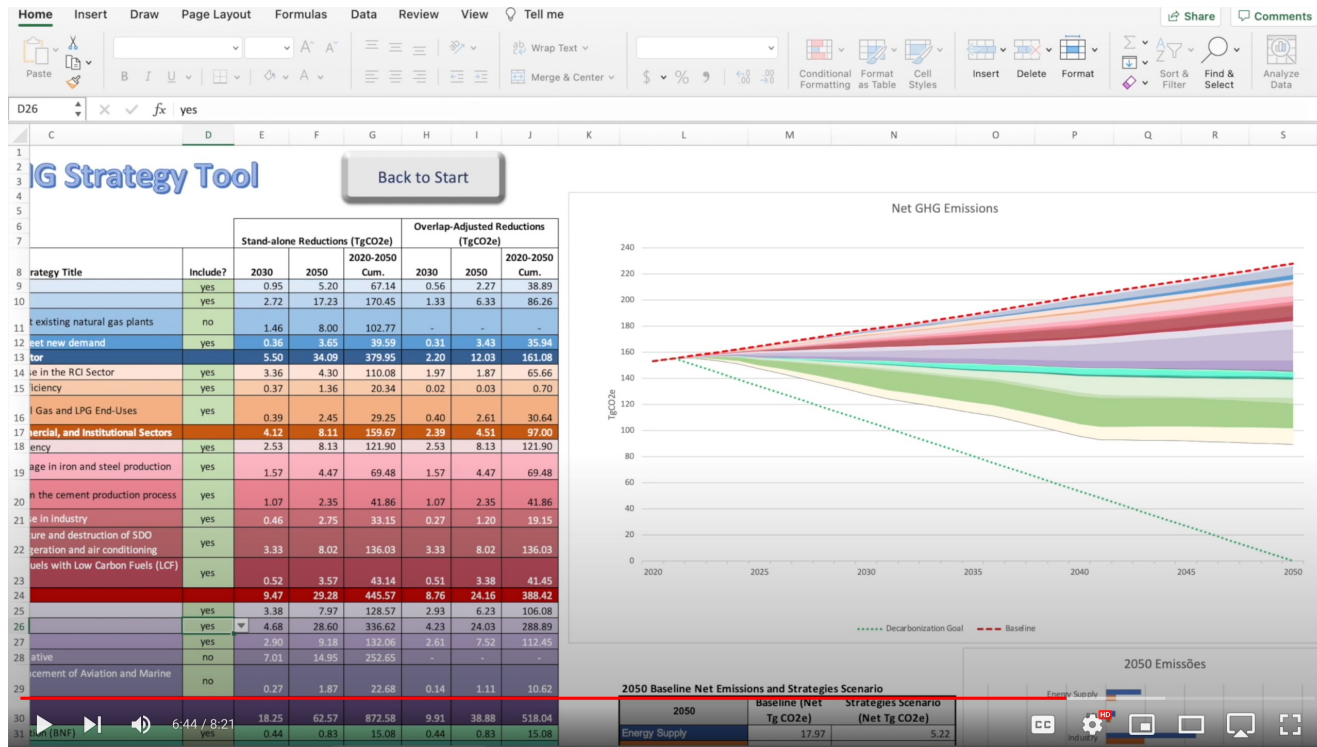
Home Insert Draw Page Layout Formulas Data Review View Tell me

Share Comments

Paste

Wrap Text

Merge & Center

$ % 9

Conditional Formatting Format as Table Cell Styles

Insert Delete Format

Sort & Filter Find & Select

Analyze Data

D26 fx yes

C D E F G H I J K L M N O P Q R S

IG Strategy Tool

Back to Start

| | | Stand-alone Reductions (TgCO2e) | | | Overlap-Adjusted Reductions (TgCO2e) | | |
|---|---|---|---|---|---|---|---|
| rategy Title | Include? | 2030 | 2050 | 2020-2050 Cum. | 2030 | 2050 | 2020-2050 Cum. |
| | yes | 0.95 | 5.20 | 67.14 | 0.56 | 2.27 | 38.89 |
| | yes | 2.72 | 17.23 | 170.45 | 1.33 | 6.33 | 86.26 |
| t existing natural gas plants | no | 1.46 | 8.00 | 102.77 | - | - | - |
| eet new demand | yes | 0.36 | 3.65 | 39.59 | 0.31 | 3.43 | 35.94 |
| tor | | 5.50 | 34.09 | 379.95 | 2.20 | 12.03 | 161.08 |
| e in the RCI Sector | yes | 3.36 | 4.30 | 110.08 | 1.97 | 1.87 | 65.66 |
| iciency | yes | 0.37 | 1.36 | 20.34 | 0.02 | 0.03 | 0.70 |
| l Gas and LPG End-Uses | yes | 0.39 | 2.45 | 29.25 | 0.40 | 2.61 | 30.64 |
| ercial, and Institutional Sectors | | 4.12 | 8.11 | 159.67 | 2.39 | 4.51 | 97.00 |
| ency | yes | 2.53 | 8.13 | 121.90 | 2.53 | 8.13 | 121.90 |
| age in iron and steel production | yes | 1.57 | 4.47 | 69.48 | 1.57 | 4.47 | 69.48 |
| n the cement production process | yes | 1.07 | 2.35 | 41.86 | 1.07 | 2.35 | 41.86 |
| e in industry | yes | 0.46 | 2.75 | 33.15 | 0.27 | 1.20 | 19.15 |
| ure and destruction of SDO geration and air conditioning | yes | 3.33 | 8.02 | 136.03 | 3.33 | 8.02 | 136.03 |
| uels with Low Carbon Fuels (LCF) | yes | 0.52 | 3.57 | 43.14 | 0.51 | 3.38 | 41.45 |
| | | 9.47 | 29.28 | 445.57 | 8.76 | 24.16 | 388.42 |
| | yes | 3.38 | 7.97 | 128.57 | 2.93 | 6.23 | 106.08 |
| | yes | 4.68 | 28.60 | 336.62 | 4.23 | 24.03 | 288.89 |
| | yes | 2.90 | 9.18 | 132.06 | 2.61 | 7.52 | 112.45 |
| ative | no | 7.01 | 14.95 | 252.65 | - | - | - |
| cement of Aviation and Marine | no | 0.27 | 1.87 | 22.68 | 0.14 | 1.11 | 10.62 |
| | | 18.25 | 62.57 | 872.58 | 9.91 | 38.88 | 518.04 |
| tion (BNF) | yes | 0.44 | 0.83 | 15.08 | 0.44 | 0.83 | 15.08 |

Net GHG Emissions

240 220 200 180 160 140 120 100 80 60 40 20 0

TgCO2e

2020 2025 2030 2035 2040 2045 2050

Decarbonization Goal Baseline

2050 Emissões

Energy Supply
Industry

2050 Baseline Net Emissions and Strategies Scenario

| 2050 | Baseline (Net Tg CO2e) | Strategies Scenario (Net Tg CO2e) |
|---|---|---|
| Energy Supply | 17.97 | 5.22 |

6:44 / 8:21

CC HD